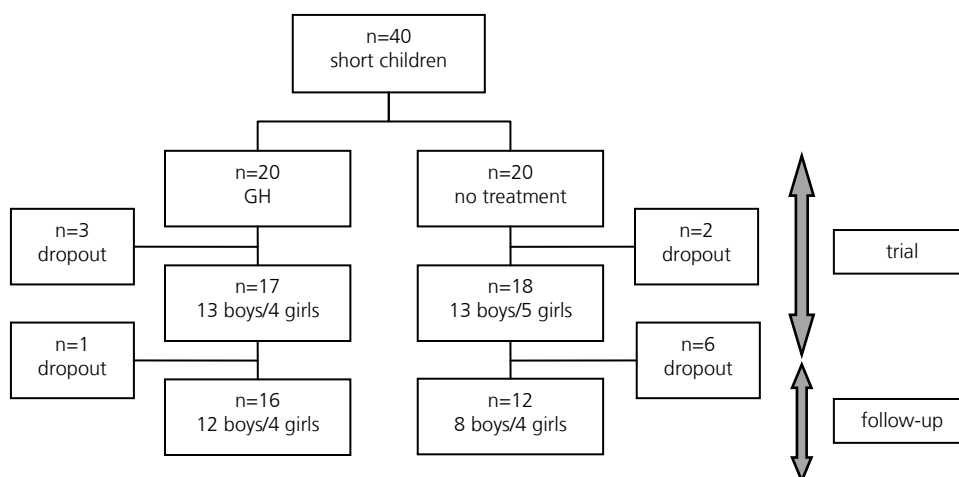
n=40
short children

n=20
GH

n=20
no treatment

n=3
dropout

n=2
dropout

trial

n=17
13 boys/4 girls

n=18
13 boys/5 girls

n=1
dropout

n=6
dropout

n=16
12 boys/4 girls

n=12
8 boys/4 girls

follow-up